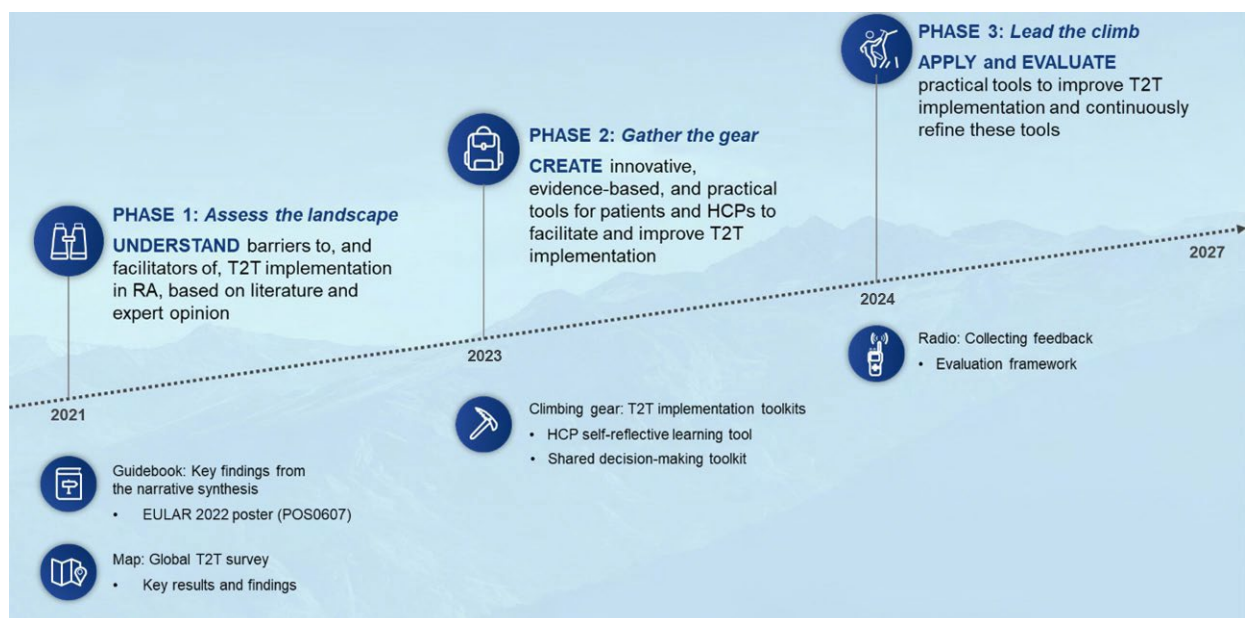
PHASE 1: *Assess the landscape*

UNDERSTAND barriers to, and facilitators of, T2T implementation in RA, based on literature and expert opinion

2021

Guidebook: Key findings from the narrative synthesis

• EULAR 2022 poster (POS0607)

Map: Global T2T survey

• Key results and findings

PHASE 2: *Gather the gear*

CREATE innovative, evidence-based, and practical tools for patients and HCPs to facilitate and improve T2T implementation

2023

Climbing gear: T2T implementation toolkits

• HCP self-reflective learning tool

• Shared decision-making toolkit

PHASE 3: *Lead the climb*

APPLY and EVALUATE practical tools to improve T2T implementation and continuously refine these tools

2024

2027

Radio: Collecting feedback

• Evaluation framework